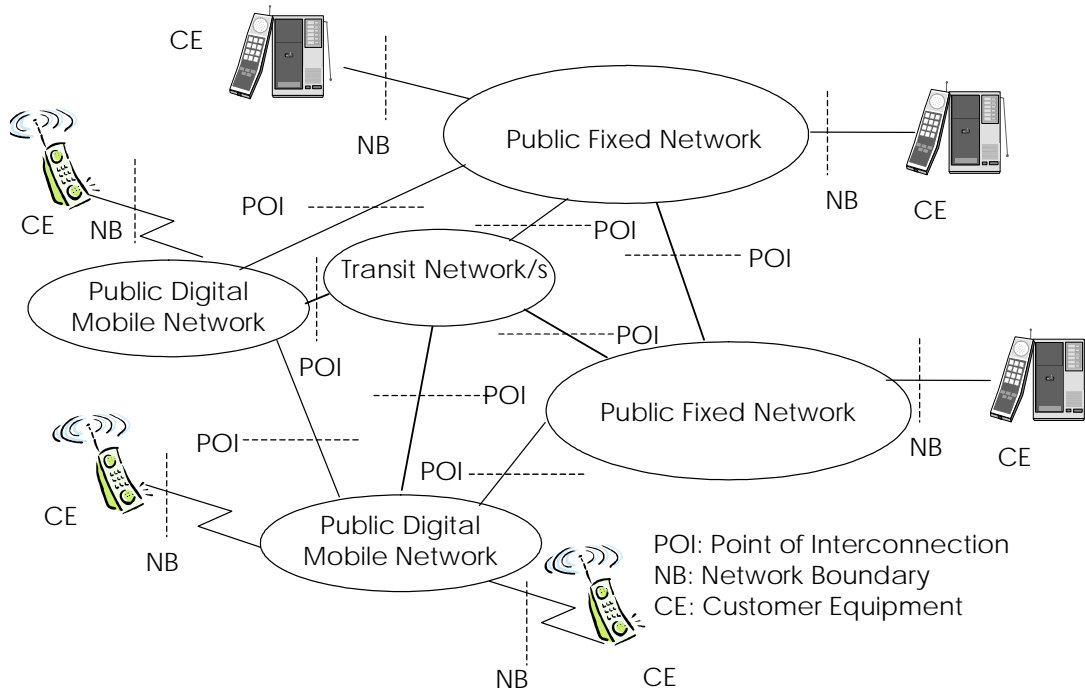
CE

NB

Public Fixed Network

NB

CE

CE

NB

POI

POI

POI

Transit Network/s

Public Digital Mobile Network

POI

POI

POI

POI

Public Fixed Network

NB

CE

POI

CE

NB

Public Digital Mobile Network

POI: Point of Interconnection
NB: Network Boundary
CE: Customer Equipment

NB

CE